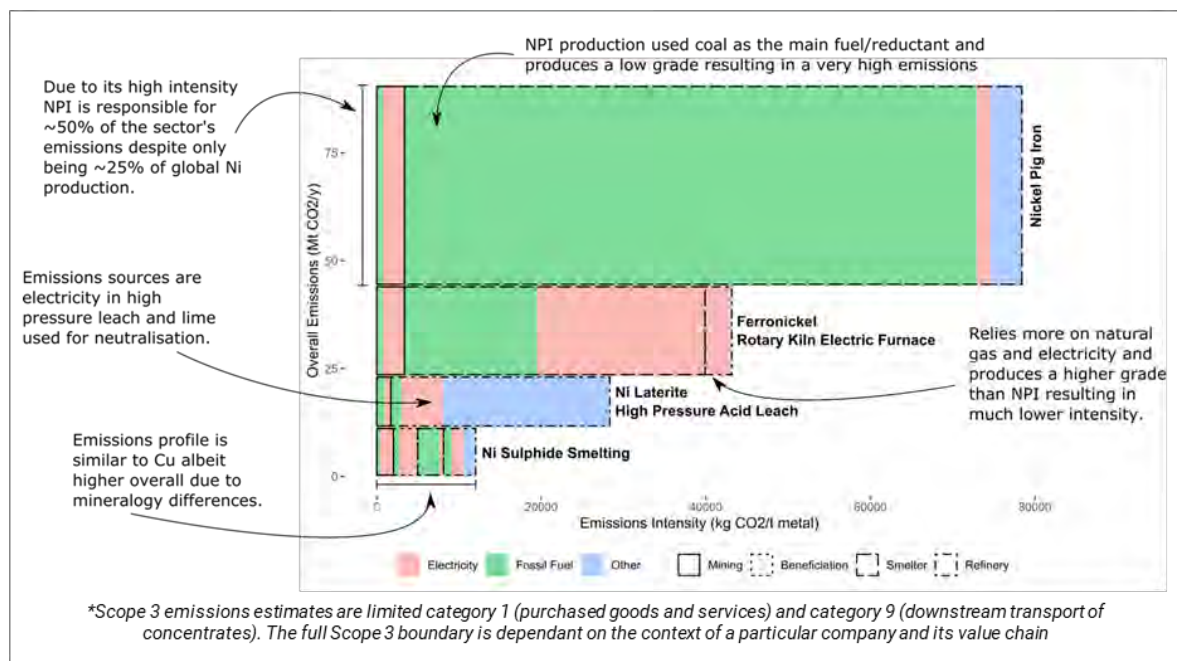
NPI production used coal as the main fuel/reductant and produces a low grade resulting in a very high emissions

Due to its high intensity NPI is responsible for ~50% of the sector's emissions despite only being ~25% of global Ni production.

Emissions sources are electricity in high pressure leach and lime used for neutralisation.

Emissions profile is similar to Cu albeit higher overall due to mineralogy differences.

Relies more on natural gas and electricity and produces a higher grade than NPI resulting in much lower intensity.

Nickel Pig Iron

Ferronickel
Rotary Kiln Electric Furnace

Ni Laterite
High Pressure Acid Leach

Ni Sulphide Smelting

Overall Emissions (Mt CO2/y)

75
50
25
0

0
20000
40000
60000
80000

Emissions Intensity (kg CO2/t metal)

Electricity Fossil Fuel Other Mining Beneficiation Smelter Refinery

*Scope 3 emissions estimates are limited category 1 (purchased goods and services) and category 9 (downstream transport of concentrates). The full Scope 3 boundary is dependant on the context of a particular company and its value chain